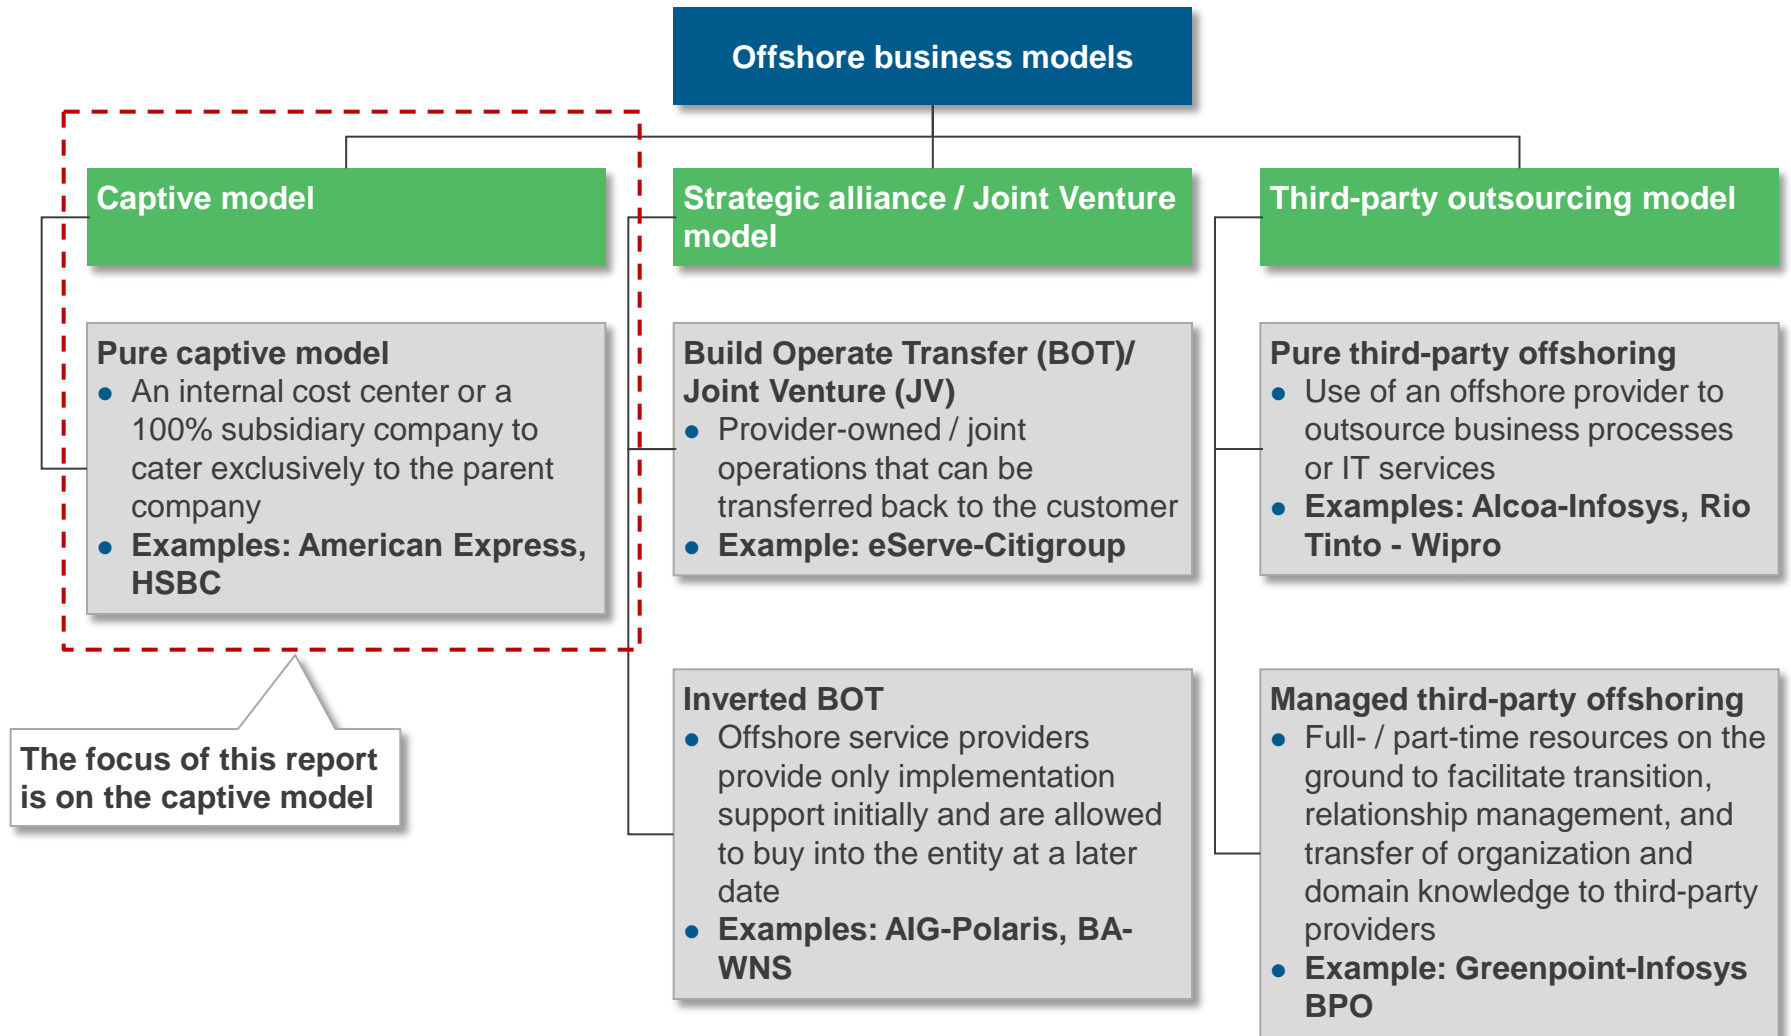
Offshore business models

Captive model

Pure captive model
- An internal cost center or a 100% subsidiary company to cater exclusively to the parent company
- Examples: American Express, HSBC

The focus of this report is on the captive model

Strategic alliance / Joint Venture model

Build Operate Transfer (BOT)/ Joint Venture (JV)
- Provider-owned / joint operations that can be transferred back to the customer
- Example: eServe-Citigroup

Inverted BOT
- Offshore service providers provide only implementation support initially and are allowed to buy into the entity at a later date
- Examples: AIG-Polaris, BA-WNS

Third-party outsourcing model

Pure third-party offshoring
- Use of an offshore provider to outsource business processes or IT services
- Examples: Alcoa-Infosys, Rio Tinto - Wipro

Managed third-party offshoring
- Full- / part-time resources on the ground to facilitate transition, relationship management, and transfer of organization and domain knowledge to third-party providers
- Example: Greenpoint-Infosys BPO